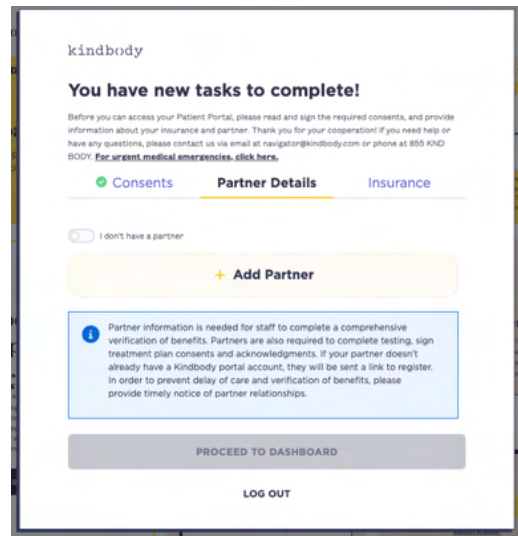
kindbody

You have new tasks to complete!

Before you can access your Patient Portal, please read and sign the required consents, and provide information about your insurance and partner. Thank you for your cooperation! If you need help or have any questions, please contact us via email at navigator@kindbody.com or phone at 855 KND BODY. For urgent medical emergencies, click here.

Consents | Partner Details | Insurance

I don't have a partner

+ Add Partner

Partner information is needed for staff to complete a comprehensive verification of benefits. Partners are also required to complete testing, sign treatment plan consents and acknowledgments. If your partner doesn't already have a Kindbody portal account, they will be sent a link to register. In order to prevent delay of care and verification of benefits, please provide timely notice of partner relationships.

PROCEED TO DASHBOARD

LOG OUT